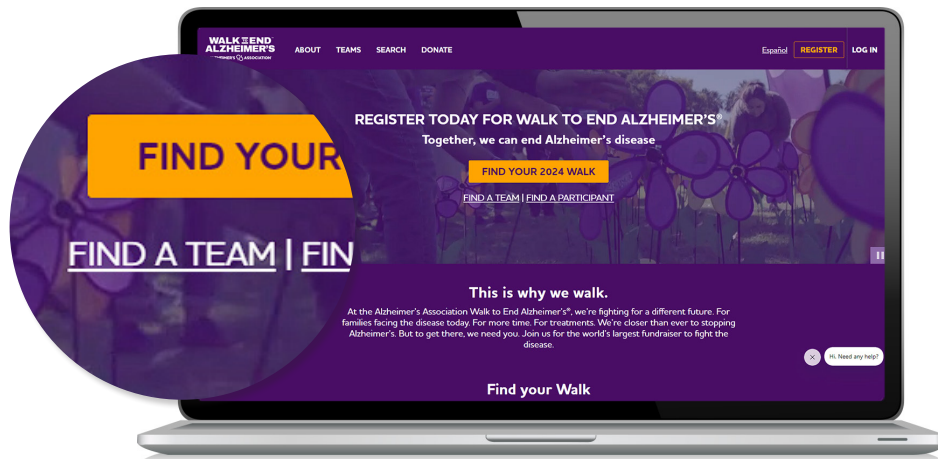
FIND YOUR

FIND A TEAM | FIN

WALK TO END ALZHEIMER'S
ALZHEIMER'S ASSOCIATION

ABOUT TEAMS SEARCH DONATE

Español REGISTER LOG IN

REGISTER TODAY FOR WALK TO END ALZHEIMER'S®

Together, we can end Alzheimer's disease

FIND YOUR 2024 WALK

FIND A TEAM | FIND A PARTICIPANT

This is why we walk.

At the Alzheimer's Association Walk to End Alzheimer's®, we're fighting for a different future. For families facing the disease today. For more time. For treatments. We're closer than ever to stopping Alzheimer's. But to get there, we need you. Join us for the world's largest fundraiser to fight the disease.

Hi. Need any help?

Find your Walk